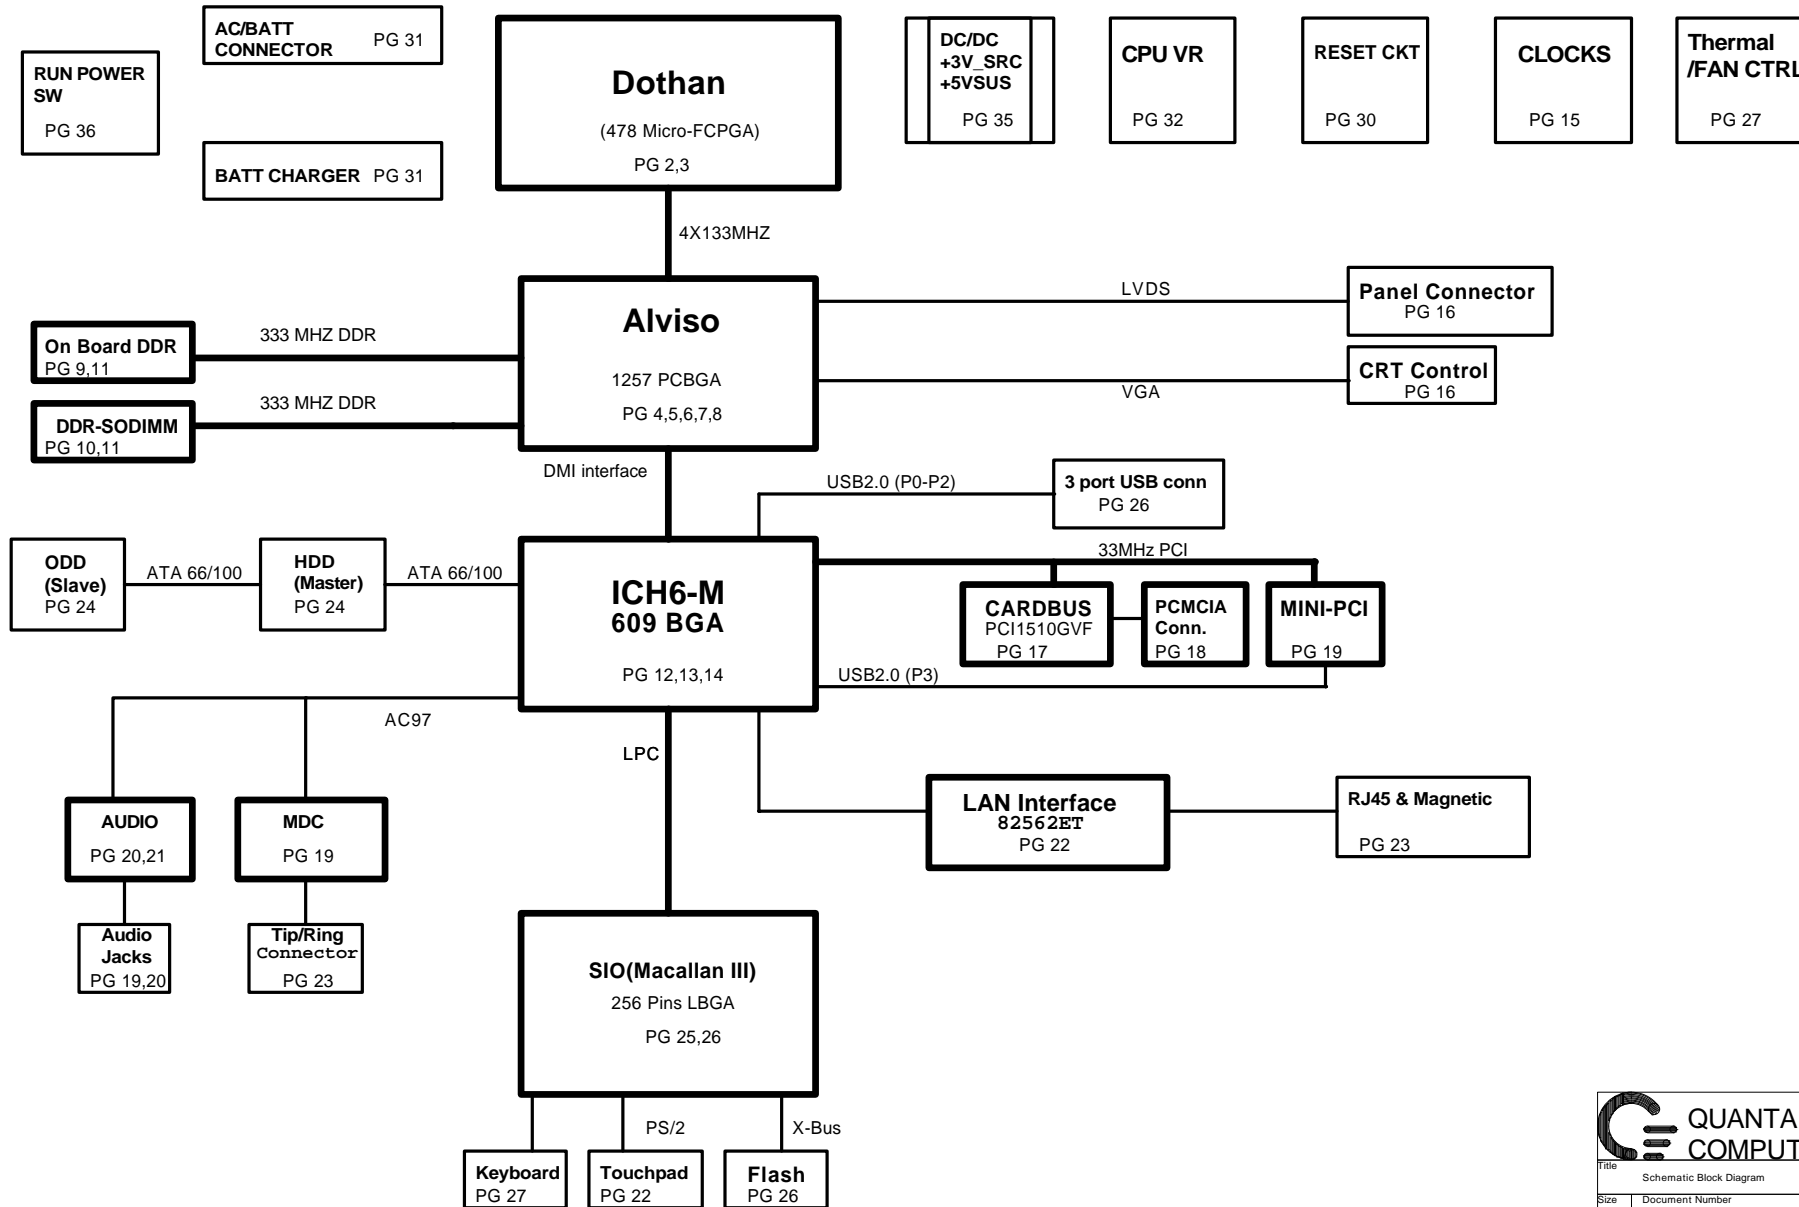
AC/BATT CONNECTOR PG 31

RUN POWER SW
PG 36

BATT CHARGER PG 31

Dothan
(478 Micro-FCPGA)
PG 2,3

DC/DC
+3V_SRC
+5VSUS
PG 35

CPU VR
PG 32

RESET CKT
PG 30

CLOCKS
PG 15

Thermal
/FAN CTRL
PG 27

4X133MHZ

Alviso
1257 PCBGA
PG 4,5,6,7,8

LVDS

Panel Connector
PG 16

On Board DDR
PG 9,11

333 MHZ DDR

333 MHZ DDR

DDR-SODIMM
PG 10,11

CRT Control
PG 16

VGA

DMI interface

USB2.0 (P0-P2)

3 port USB conn
PG 26

33MHz PCI

ODD
(Slave)
PG 24

ATA 66/100

HDD
(Master)
PG 24

ATA 66/100

ICH6-M
609 BGA
PG 12,13,14

CARDBUS
PCI1510GVF
PG 17

PCMCIA
Conn.
PG 18

MINI-PCI
PG 19

USB2.0 (P3)

AC97

LPC

AUDIO
PG 20,21

MDC
PG 19

LAN Interface
82562ET
PG 22

RJ45 & Magnetic
PG 23

Audio
Jacks
PG 19,20

Tip/Ring
Connector
PG 23

SIO(Macallan III)
256 Pins LBGA
PG 25,26

PS/2

X-Bus

Keyboard
PG 27

Touchpad
PG 22

Flash
PG 26

QUANTA
COMPUT

Title
Schematic Block Diagram
Size
Document Number